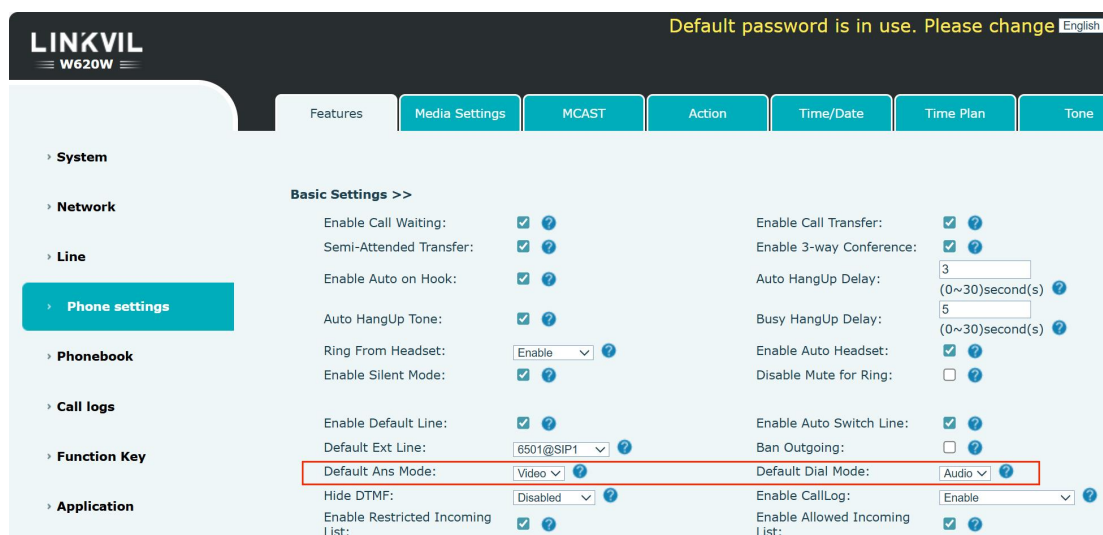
LINKVIL
W620W

Default password is in use. Please change English

Features | Media Settings | MCAST | Action | Time/Date | Time Plan | Tone

› System

› Network

› Line

› Phone settings

› Phonebook

› Call logs

› Function Key

› Application

Basic Settings >>

Enable Call Waiting:
Enable Call Transfer:
Semi-Attended Transfer:
Enable 3-way Conference:
Enable Auto on Hook:
Auto HangUp Delay: 3 (0~30)second(s)
Auto HangUp Tone:
Busy HangUp Delay: 5 (0~30)second(s)
Ring From Headset: Enable
Enable Auto Headset:
Enable Silent Mode:
Disable Mute for Ring:

Enable Default Line:
Enable Auto Switch Line:
Default Ext Line: 6501@SIP1
Ban Outgoing:
Default Ans Mode: Video
Default Dial Mode: Audio
Hide DTMF: Disabled
Enable CallLog: Enable
Enable Restricted Incoming List:
Enable Allowed Incoming List: